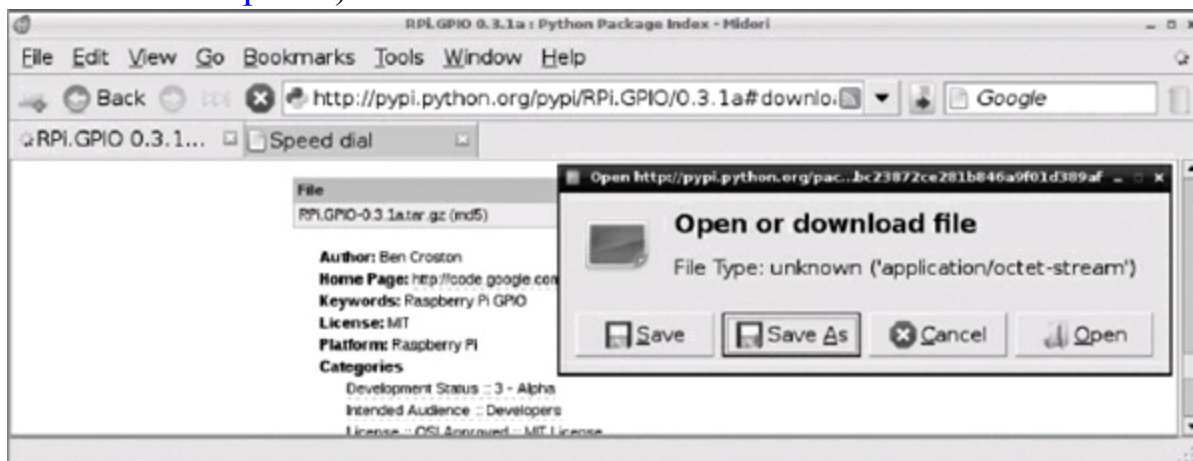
RPi.GPIO 0.3.1a : Python Package Index - Midori

File Edit View Go Bookmarks Tools Window Help

Back http://pypi.python.org/pypi/RPi.GPIO/0.3.1a#downlo Google

RPi.GPIO 0.3.1... Speed dial

File
RPi.GPIO-0.3.1a.tar.gz (md5)

Author: Ben Croston
Home Page: http://code.google.com
Keywords: Raspberry Pi GPIO
License: MIT
Platform: Raspberry Pi
Categories
Development Status :: 3 - Alpha
Intended Audience :: Developers
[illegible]

Open http://pypi.python.org/pac...bc23872ce281b846a9f01d389af

Open or download file

File Type: unknown ('application/octet-stream')

Save Save As Cancel Open